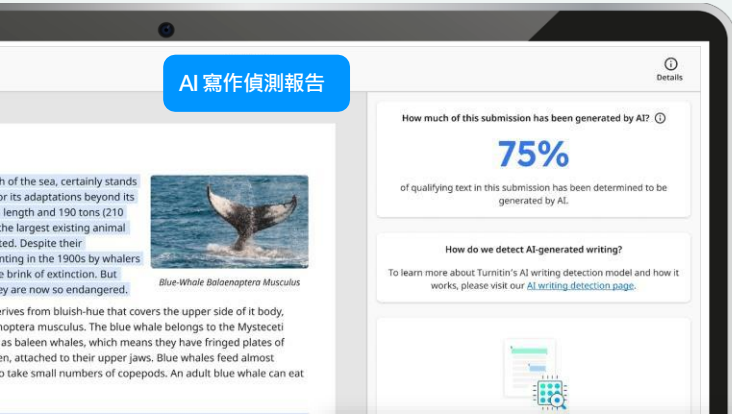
AI 寫作偵測報告

Details

h of the sea, certainly stands or its adaptations beyond its length and 190 tons (210 the largest existing animal ted. Despite their nting in the 1900s by whalers e brink of extinction. But ey are now so endangered.

Blue-Whale Balaenoptera Musculus

erives from bluish-hue that covers the upper side of it body, noptera musculus. The blue whale belongs to the Mysteceti as baleen whales, which means they have fringed plates of en, attached to their upper jaws. Blue whales feed almost o take small numbers of copepods. An adult blue whale can eat

How much of this submission has been generated by AI?

75%

of qualifying text in this submission has been determined to be generated by AI.

How do we detect AI-generated writing?

To learn more about Turnitin's AI writing detection model and how it works, please visit our AI writing detection page.